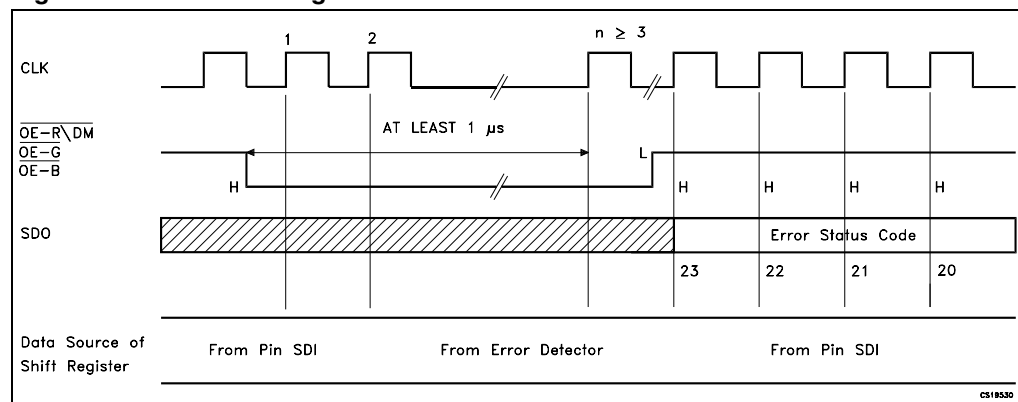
CLK

1

2

$n \geq 3$

$\overline{OE-R\backslash DM}$
$\overline{OE-G}$
$\overline{OE-B}$

AT LEAST 1 µs

H

L

H H H H

SDO

Error Status Code

23 22 21 20

Data Source of Shift Register

From Pin SDI

From Error Detector

From Pin SDI

CS19530